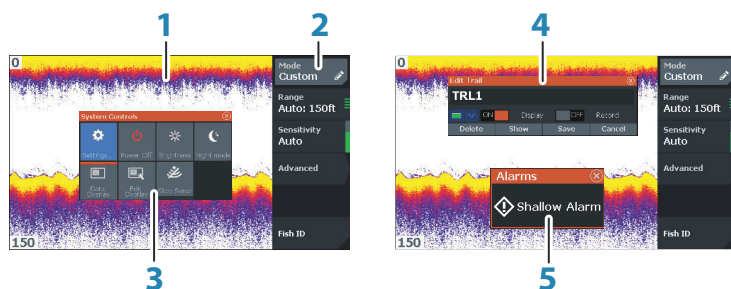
1
2
0
Mode
Custom
Range
Auto: 150ft
Sensitivity
Auto
Advanced
System Controls
Settings
Power Off
Brightness
Night mode
Data Overlay
Edit Overlay
Glass Sonar
150
Fish ID
3

4
0
Edit Trail
TRL1
ON
Display
OFF
Record
Delete
Show
Save
Cancel
Mode
Custom
Range
Auto: 150ft
Sensitivity
Auto
Advanced
Alarms
Shallow Alarm
150
Fish ID
5